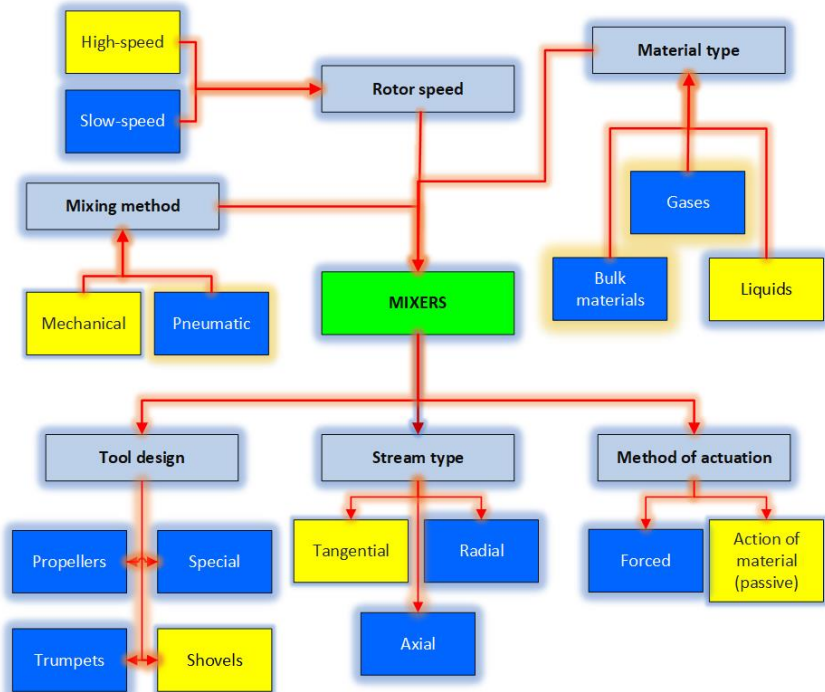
High-speed

Slow-speed

Rotor speed

Material type

Mixing method

Gases

MIXERS

Bulk materials

Liquids

Mechanical

Pneumatic

Tool design

Stream type

Method of actuation

Propellers

Special

Tangential

Radial

Forced

Action of material (passive)

Axial

Trumpets

Shovels